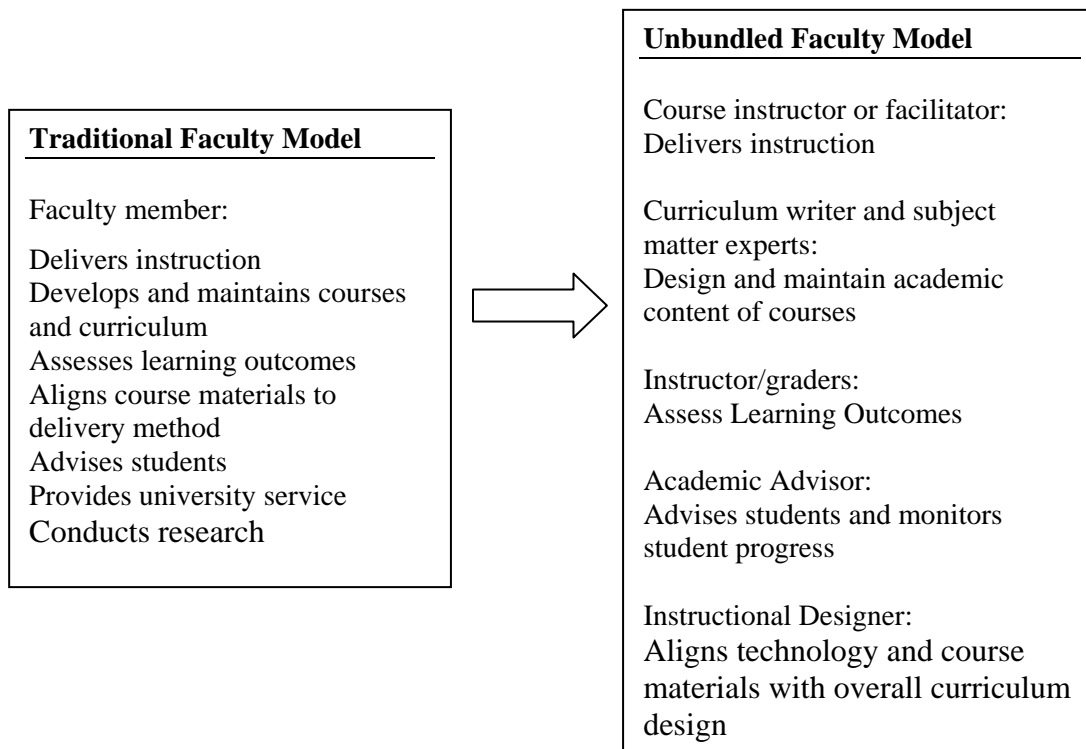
**Traditional Faculty Model**

Faculty member:

Delivers instruction
Develops and maintains courses and curriculum
Assesses learning outcomes
Aligns course materials to delivery method
Advises students
Provides university service
Conducts research

**Unbundled Faculty Model**

Course instructor or facilitator:
Delivers instruction

Curriculum writer and subject matter experts:
Design and maintain academic content of courses

Instructor/graders:
Assess Learning Outcomes

Academic Advisor:
Advises students and monitors student progress

Instructional Designer:
Aligns technology and course materials with overall curriculum design